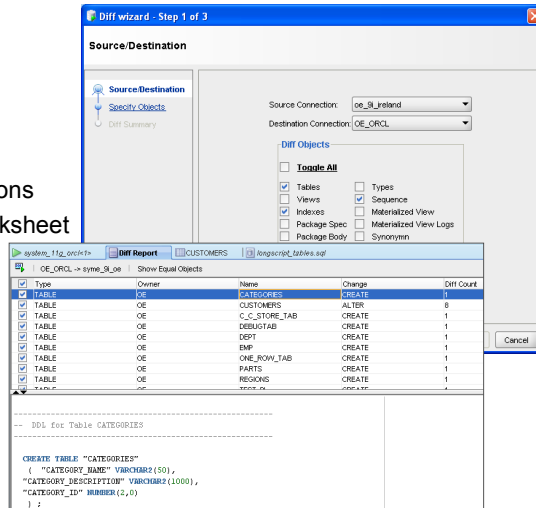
Diff wizard - Step 1 of 3

Source/Destination

Source/Destination
Specify Objects
Diff Summary

Source Connection: oe_9i_ireland
Destination Connection: OE_ORCL

Diff Objects
Toggle All
Tables
Types
Views
Sequence
Indexes
Materialized View
Package Spec
Materialized View Logs
Package Body
Synonymn

ons
ksheet

system_11g_orcl<1>
Diff Report
CUSTOMERS
longscript_tables.sql

OE_ORCL -> syme_9i_oe | Show Equal Objects

| | Type | Owner | Name | Change | Diff Count |
|---|---|---|---|---|---|
| ✔ | TABLE | OE | CATEGORIES | CREATE | 1 |
| ✔ | TABLE | OE | CUSTOMERS | ALTER | 8 |
| ✔ | TABLE | OE | C_C_STORE_TAB | CREATE | 1 |
| ✔ | TABLE | OE | DEBUGTAB | CREATE | 1 |
| ✔ | TABLE | OE | DEPT | CREATE | 1 |
| ✔ | TABLE | OE | EMP | CREATE | 1 |
| ✔ | TABLE | OE | ONE_ROW_TAB | CREATE | 1 |
| ✔ | TABLE | OE | PARTS | CREATE | 1 |
| ✔ | TABLE | OE | REGIONS | CREATE | 1 |

Cancel

-------------------------------------------
-- DDL for Table CATEGORIES
-------------------------------------------

CREATE TABLE "CATEGORIES"
( "CATEGORY_NAME" VARCHAR2(50),
"CATEGORY_DESCRIPTION" VARCHAR2(1000),
"CATEGORY_ID" NUMBER(2,0)
) ;